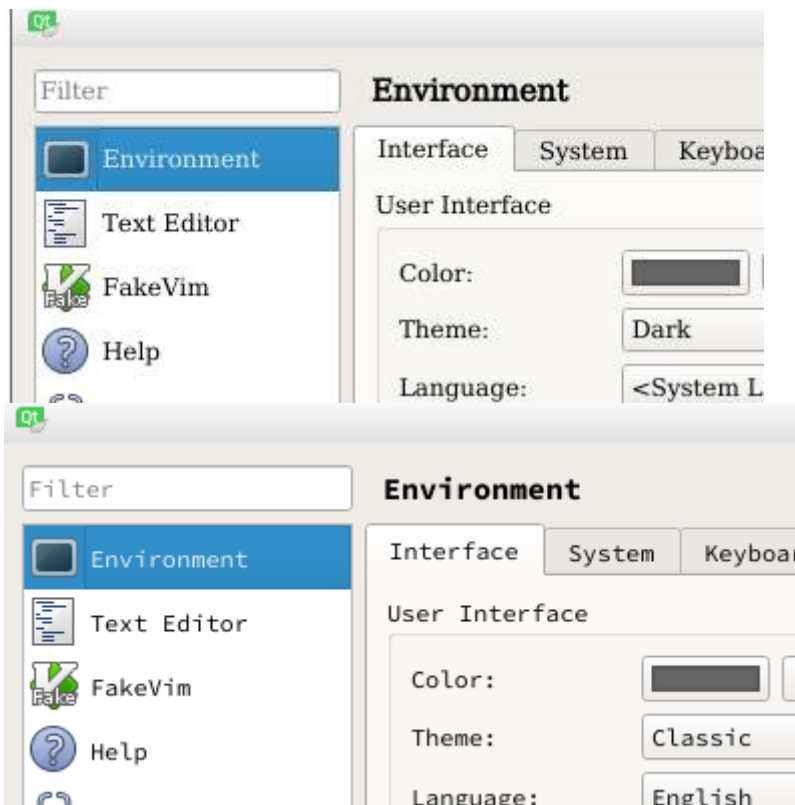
Qt

Filter

Environment

Environment

Text Editor

FakeVim

Help

Interface System Keyboa

User Interface

Color:

Theme: Dark

Language: <System L

Qt

Filter

Environment

Environment

Text Editor

FakeVim

Help

Interface System Keyboar

User Interface

Color:

Theme: Classic

Language: English